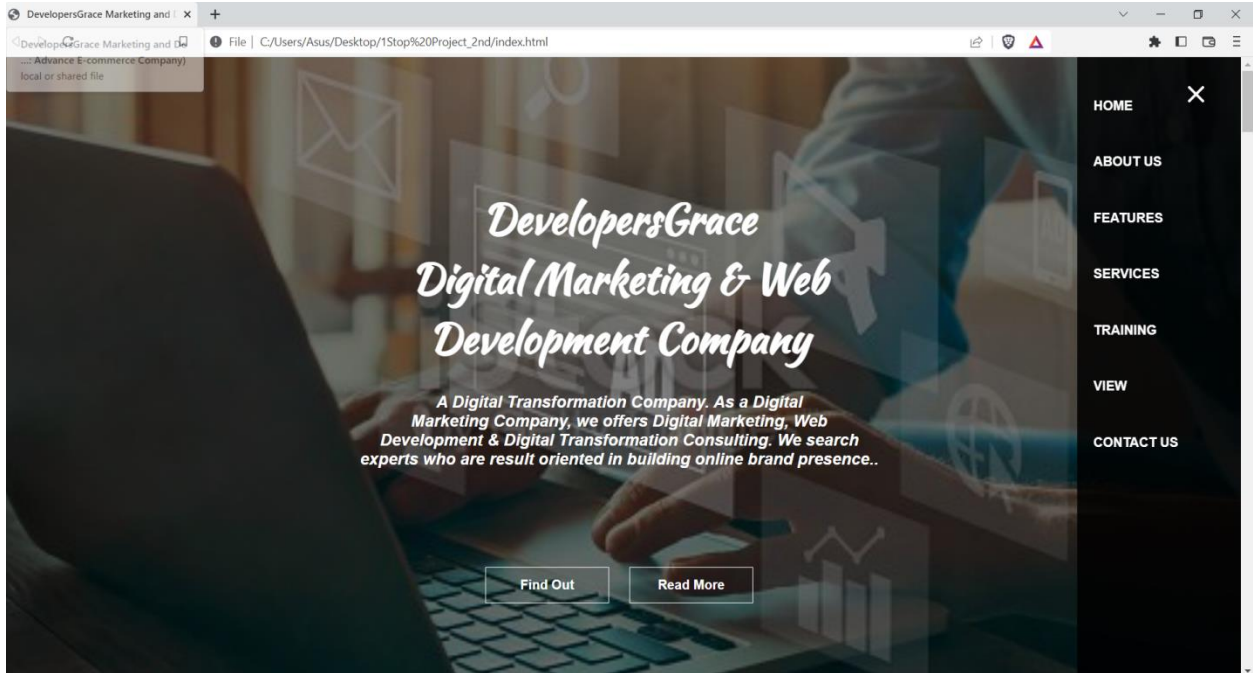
DevelopersGrace Marketing and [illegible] ×

+

DevelopersGrace Marketing and De
... Advance E-commerce Company)
local or shared file

File | C:/Users/Asus/Desktop/1Stop%20Project_2nd/index.html

HOME

ABOUT US

FEATURES

SERVICES

TRAINING

VIEW

CONTACT US

DevelopersGrace
Digital Marketing & Web Development Company

A Digital Transformation Company. As a Digital Marketing Company, we offers Digital Marketing, Web Development & Digital Transformation Consulting. We search experts who are result oriented in building online brand presence..

Find Out

Read More